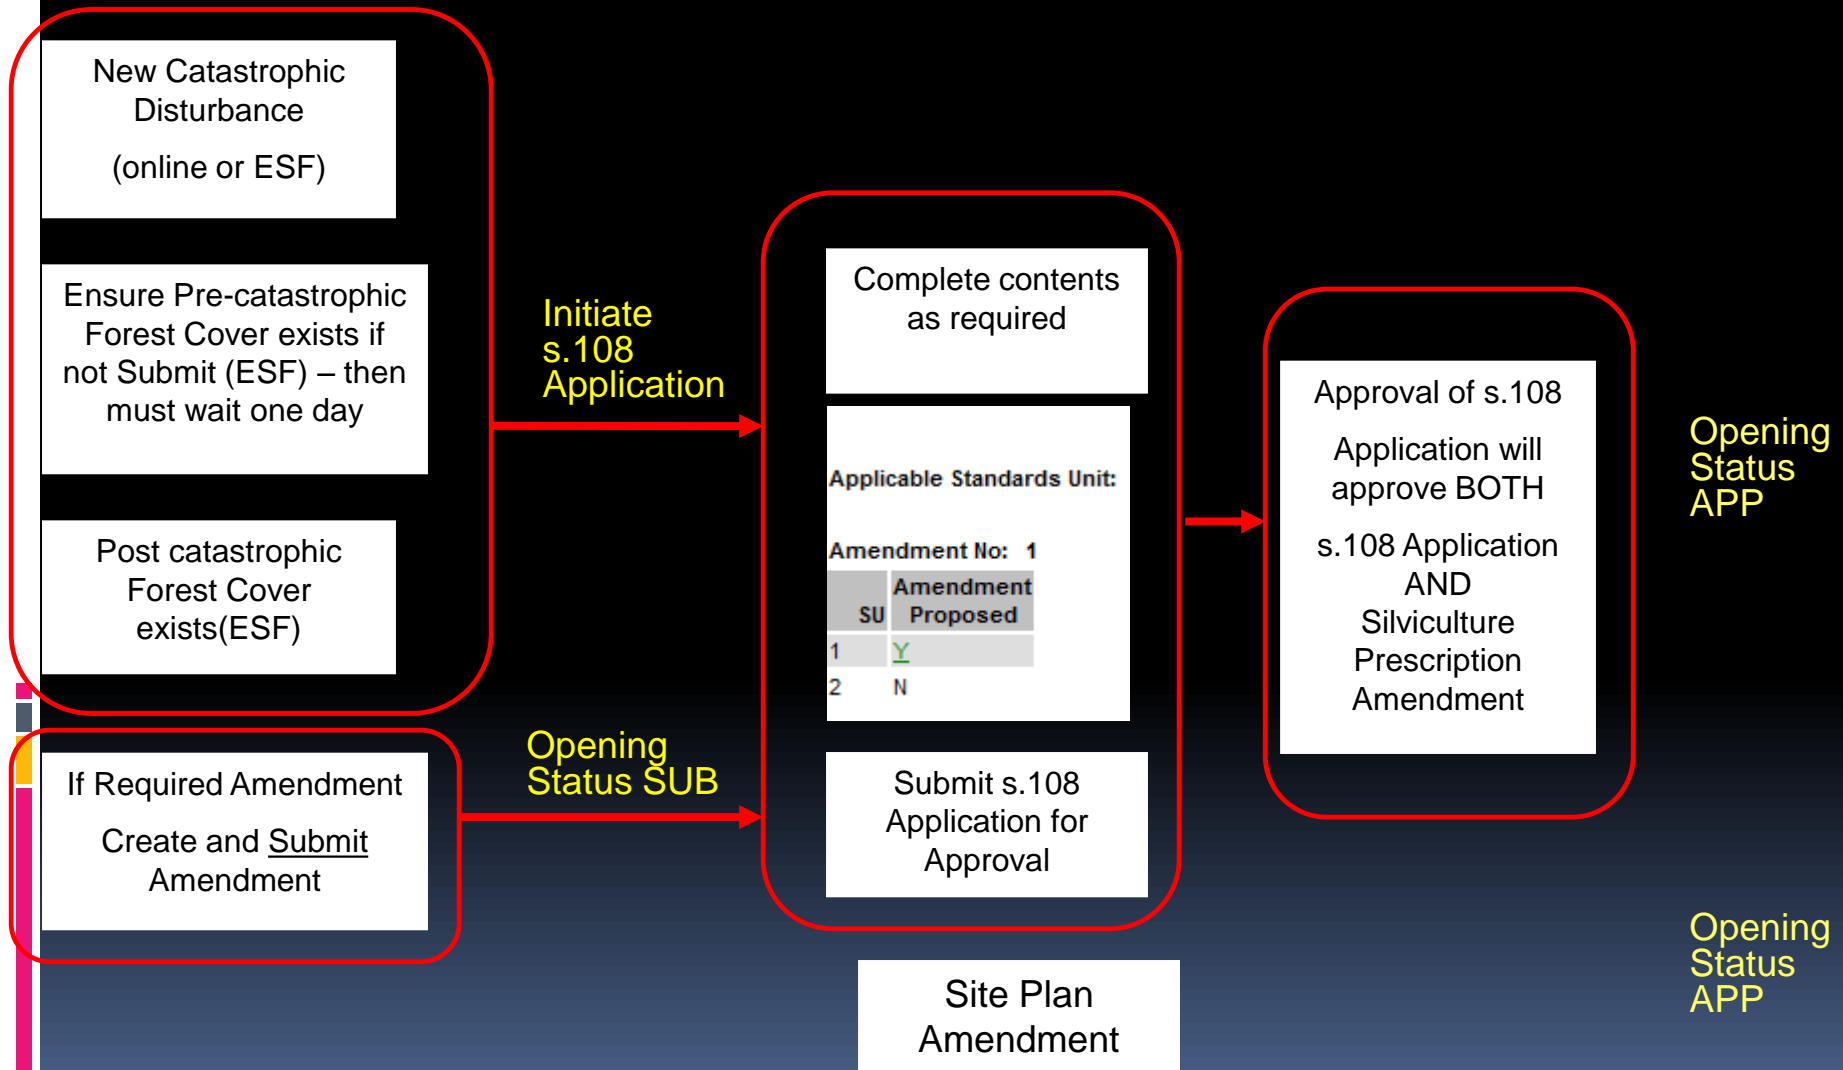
New Catastrophic Disturbance

(online or ESF)

Ensure Pre-catastrophic Forest Cover exists if not Submit (ESF) – then must wait one day

Post catastrophic Forest Cover exists(ESF)

If Required Amendment

Create and Submit Amendment

Initiate s.108 Application

Opening Status SUB

Complete contents as required

Applicable Standards Unit:

Amendment No: 1

| SU | Amendment Proposed |
|---|---|
| 1 | Y |
| 2 | N |

Submit s.108 Application for Approval

Approval of s.108

Application will approve BOTH

s.108 Application AND Silviculture Prescription Amendment

Opening Status APP

Opening Status APP

Site Plan Amendment